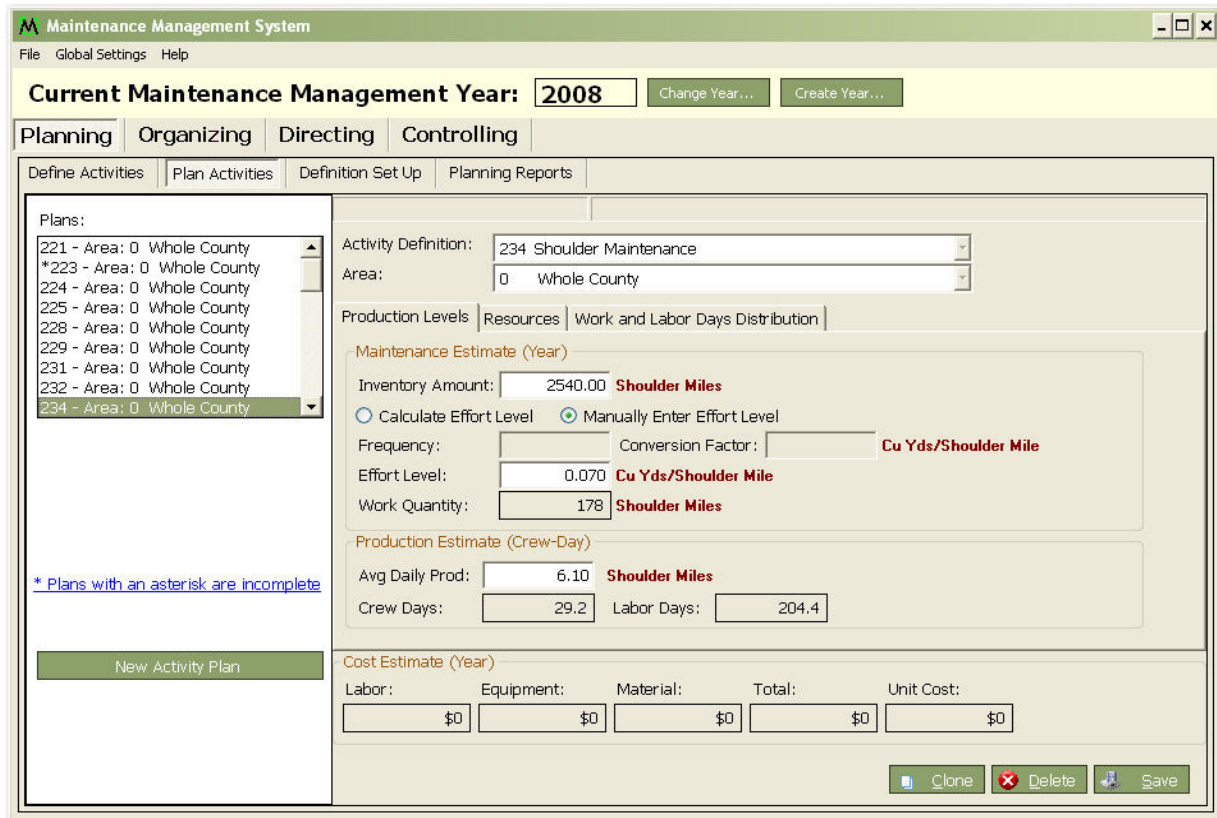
Maintenance Management System

File Global Settings Help

Current Maintenance Management Year: 2008 Change Year... Create Year...

Planning Organizing Directing Controlling

Define Activities Plan Activities Definition Set Up Planning Reports

Plans:

221 - Area: 0 Whole County
*223 - Area: 0 Whole County
224 - Area: 0 Whole County
225 - Area: 0 Whole County
228 - Area: 0 Whole County
229 - Area: 0 Whole County
231 - Area: 0 Whole County
232 - Area: 0 Whole County
234 - Area: 0 Whole County

* Plans with an asterisk are incomplete

New Activity Plan

Activity Definition: 234 Shoulder Maintenance
Area: 0 Whole County

Production Levels Resources Work and Labor Days Distribution

Maintenance Estimate (Year)

Inventory Amount: 2540.00 Shoulder Miles

Calculate Effort Level Manually Enter Effort Level

Frequency: Conversion Factor: Cu Yds/Shoulder Mile

Effort Level: 0.070 Cu Yds/Shoulder Mile

Work Quantity: 178 Shoulder Miles

Production Estimate (Crew-Day)

Avg Daily Prod: 6.10 Shoulder Miles

Crew Days: 29.2 Labor Days: 204.4

Cost Estimate (Year)

| Labor: | Equipment: | Material: | Total: | Unit Cost: |
|---|---|---|---|---|
| $0 | $0 | $0 | $0 | $0 |

Clone Delete Save